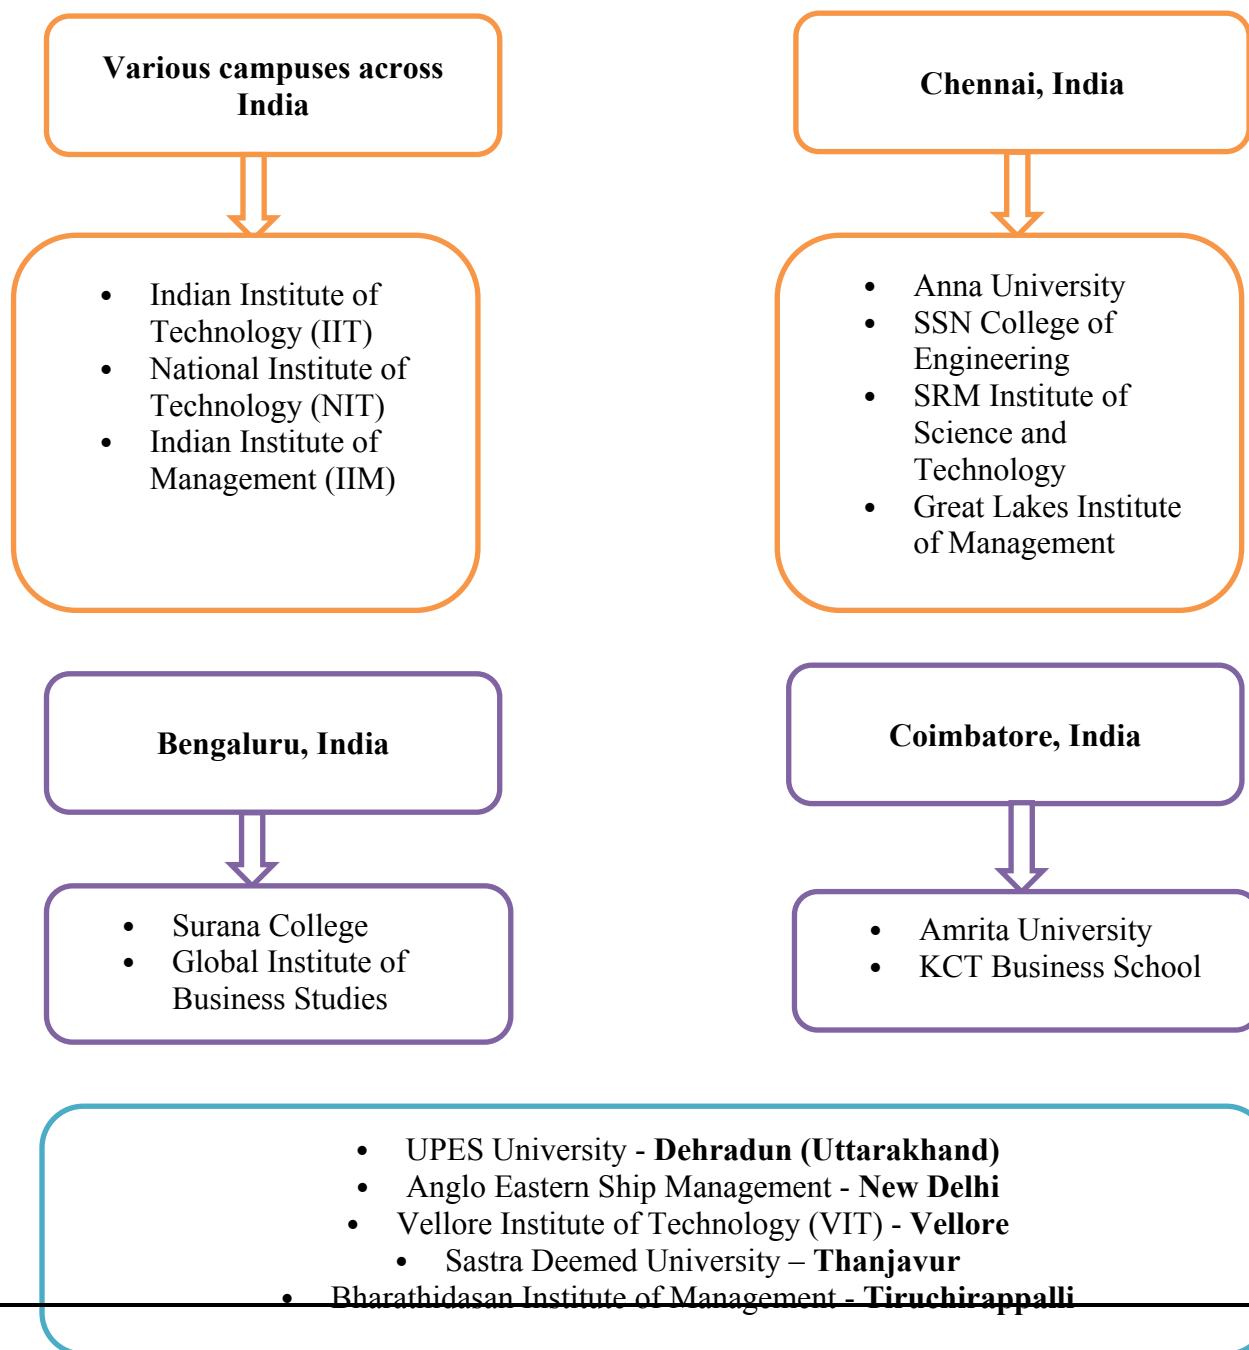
Various campuses across India

- Indian Institute of Technology (IIT)
- National Institute of Technology (NIT)
- Indian Institute of Management (IIM)

Chennai, India

- Anna University
- SSN College of Engineering
- SRM Institute of Science and Technology
- Great Lakes Institute of Management

Bengaluru, India

- Surana College
- Global Institute of Business Studies

Coimbatore, India

- Amrita University
- KCT Business School

- UPES University - **Dehradun (Uttarakhand)**
- Anglo Eastern Ship Management - **New Delhi**
- Vellore Institute of Technology (VIT) - **Vellore**
- Sastra Deemed University – **Thanjavur**
- Bharathidasan Institute of Management - **Tiruchirappalli**